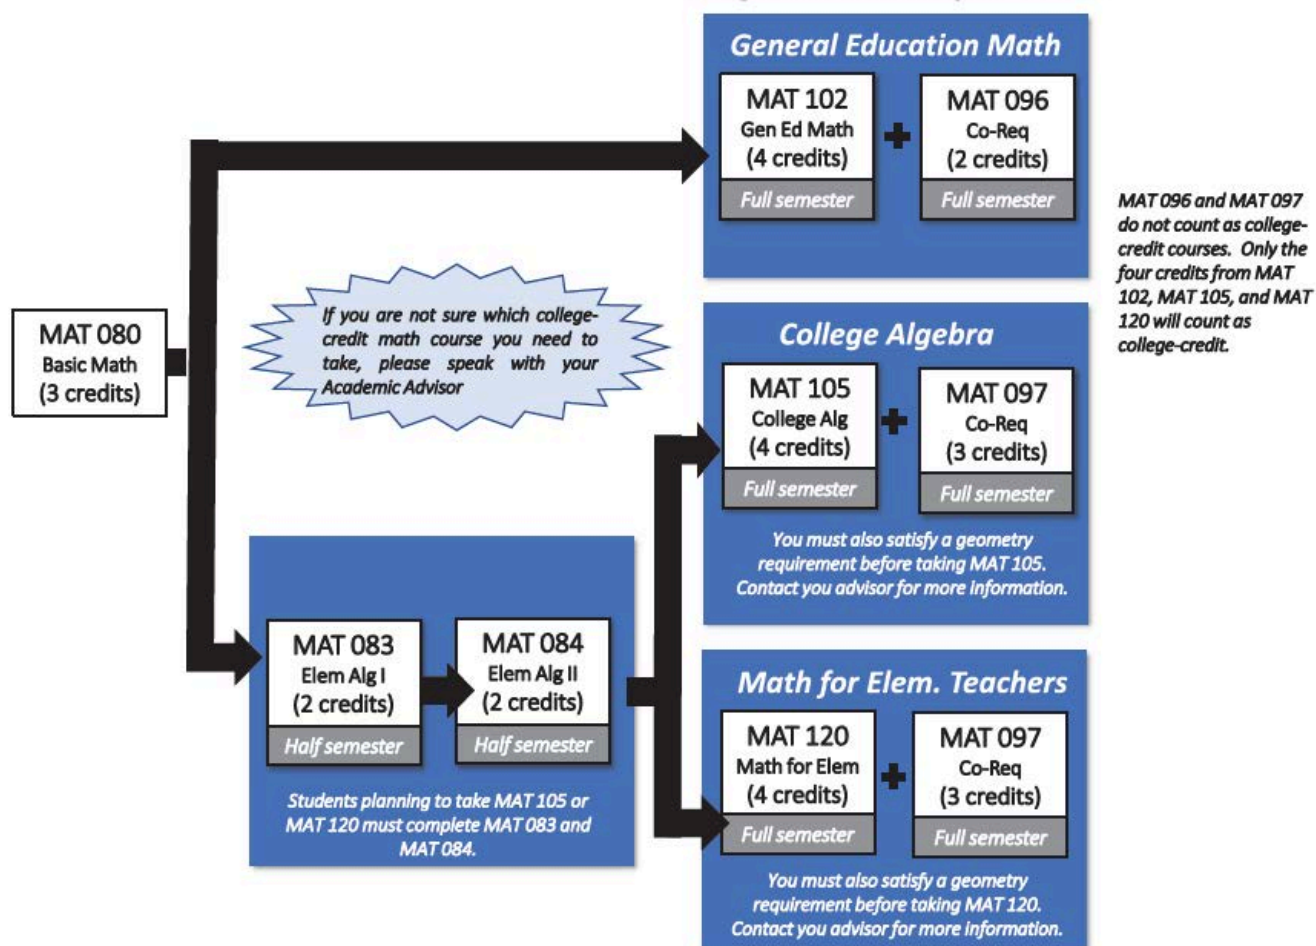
General Education Math

MAT 102
Gen Ed Math
(4 credits)
Full semester

MAT 096
Co-Req
(2 credits)
Full semester

MAT 096 and MAT 097 do not count as college-credit courses. Only the four credits from MAT 102, MAT 105, and MAT 120 will count as college-credit.

MAT 080
Basic Math
(3 credits)

If you are not sure which college-credit math course you need to take, please speak with your Academic Advisor

College Algebra

MAT 105
College Alg
(4 credits)
Full semester

MAT 097
Co-Req
(3 credits)
Full semester

You must also satisfy a geometry requirement before taking MAT 105. Contact you advisor for more information.

MAT 083
Elem Alg I
(2 credits)
Half semester

MAT 084
Elem Alg II
(2 credits)
Half semester

Students planning to take MAT 105 or MAT 120 must complete MAT 083 and MAT 084.

Math for Elem. Teachers

MAT 120
Math for Elem
(4 credits)
Full semester

MAT 097
Co-Req
(3 credits)
Full semester

You must also satisfy a geometry requirement before taking MAT 120. Contact you advisor for more information.